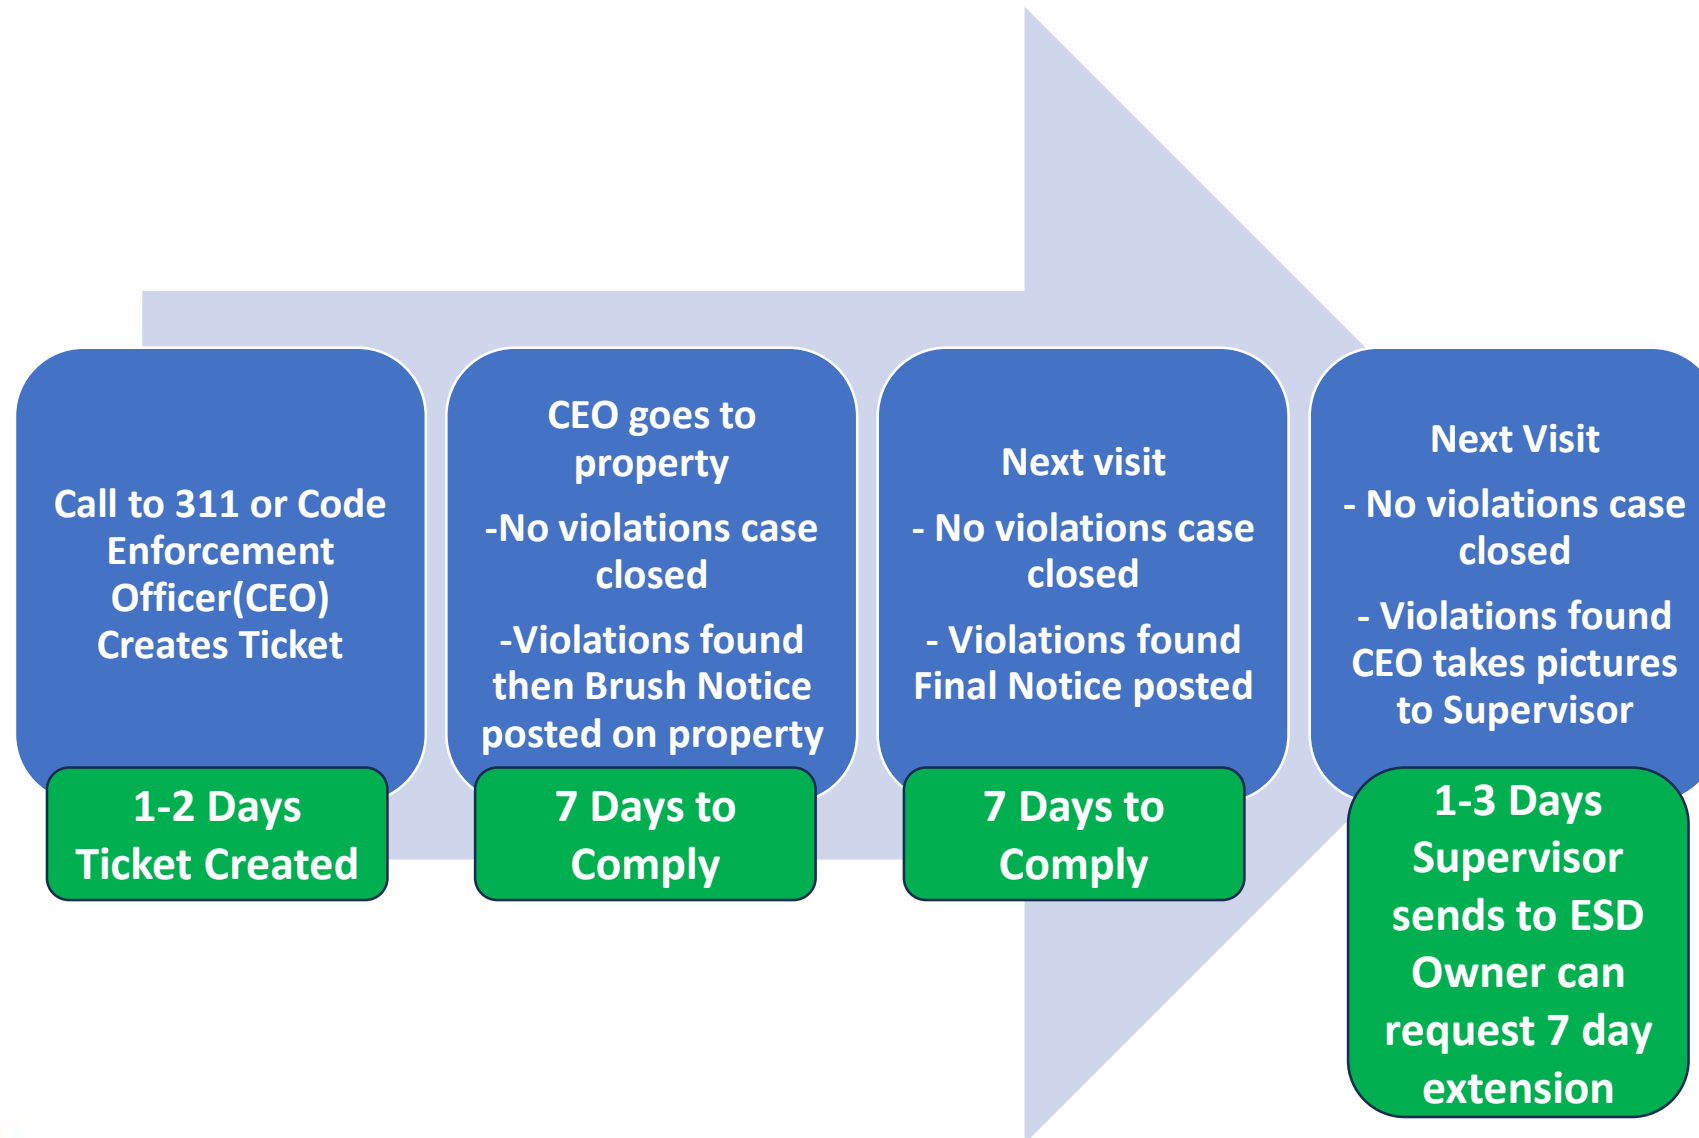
Call to 311 or Code Enforcement Officer(CEO) Creates Ticket

1-2 Days Ticket Created

CEO goes to property

-No violations case closed

-Violations found then Brush Notice posted on property

7 Days to Comply

Next visit

- No violations case closed

- Violations found Final Notice posted

7 Days to Comply

Next Visit

- No violations case closed

- Violations found CEO takes pictures to Supervisor

1-3 Days Supervisor sends to ESD Owner can request 7 day extension